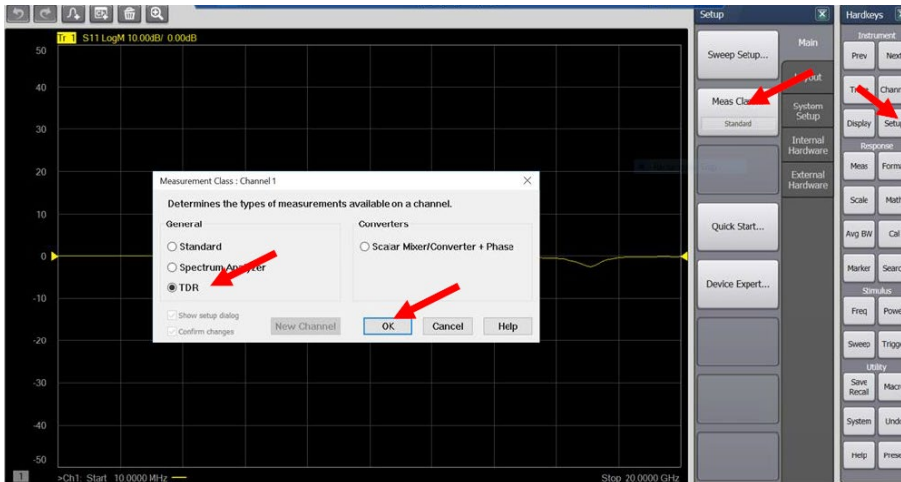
Tr 1 S11 LogM 10.00dB/ 0.00dB

50
40
30
20
10
0
-10
-20
-30
-40
-50

1 >Ch1: Start 10.0000 MHz Stop 20.0000 GHz

Measurement Class : Channel 1

Determines the types of measurements available on a channel.

General
Standard
Spectrum Analyzer
TDR

Converters
Scalar Mixer/Converter + Phase

Show setup dialog
Confirm changes

New Channel
OK
Cancel
Help

Setup
Sweep Setup...
Meas Cla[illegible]
Standard
Quick Start...
Device Expert...

Main
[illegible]out
System Setup
Internal Hardware
External Hardware

Hardkeys
Instrument
Prev
Next
Tr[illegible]
Chann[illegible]
Display
Setu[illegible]
Response
Meas
Forma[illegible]
Scale
Math
Avg BW
Cal
Marker
Searc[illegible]
Stimulus
Freq
Powe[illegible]
Sweep
Trigg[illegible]
Utility
Save Recall
Macr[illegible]
System
Undo
Help
Prese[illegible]